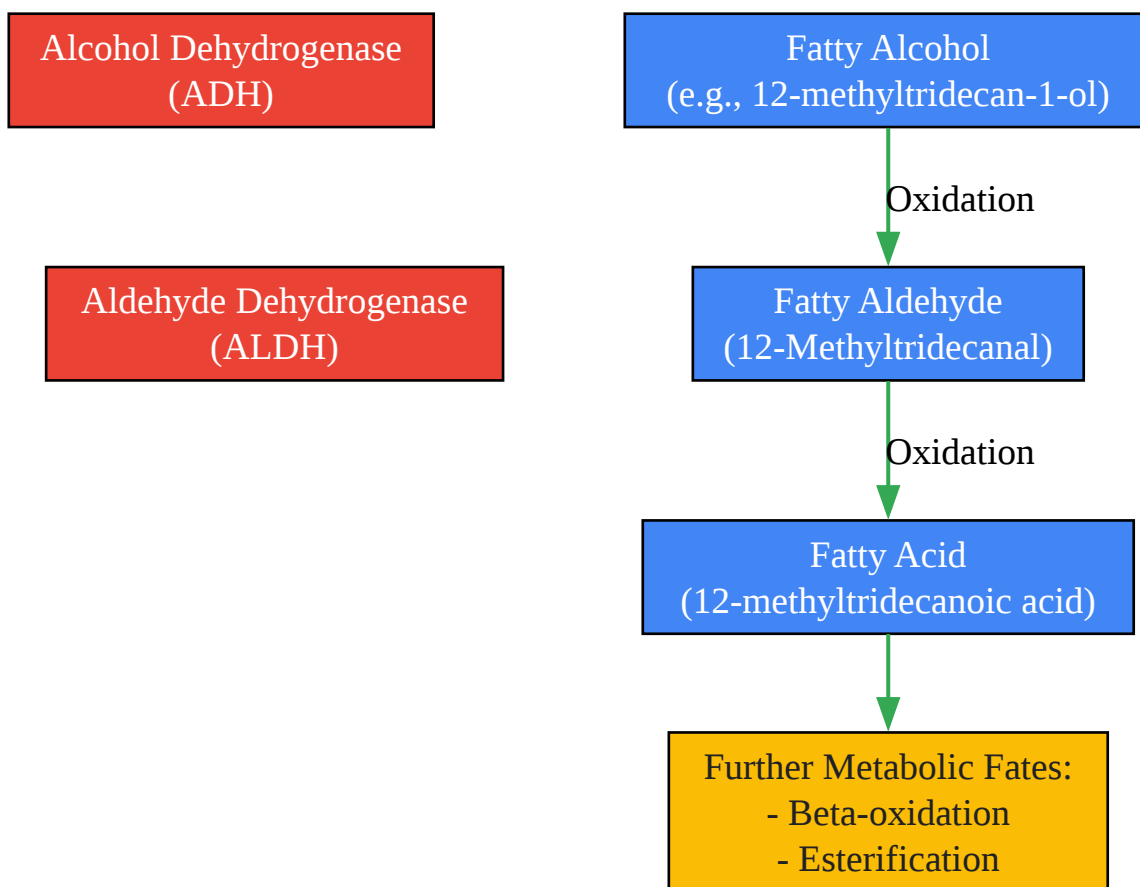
Alcohol Dehydrogenase
(ADH)

Fatty Alcohol
(e.g., 12-methyltridecan-1-ol)

Oxidation

Aldehyde Dehydrogenase
(ALDH)

Fatty Aldehyde
(12-Methyltridecanal)

Oxidation

Fatty Acid
(12-methyltridecanoic acid)

Further Metabolic Fates:
- Beta-oxidation
- Esterification